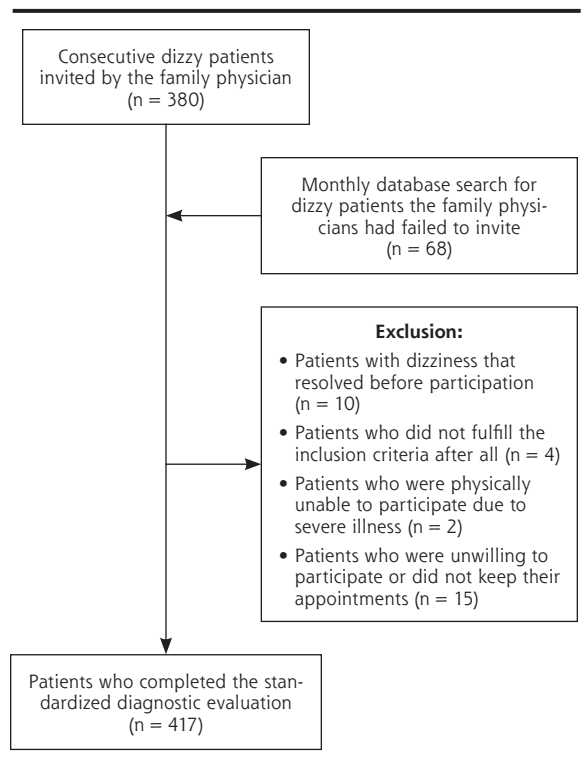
Consecutive dizzy patients invited by the family physician
(n = 380)

Monthly database search for dizzy patients the family physicians had failed to invite
(n = 68)

**Exclusion:**

- Patients with dizziness that resolved before participation (n = 10)
- Patients who did not fulfill the inclusion criteria after all (n = 4)
- Patients who were physically unable to participate due to severe illness (n = 2)
- Patients who were unwilling to participate or did not keep their appointments (n = 15)

Patients who completed the standardized diagnostic evaluation
(n = 417)